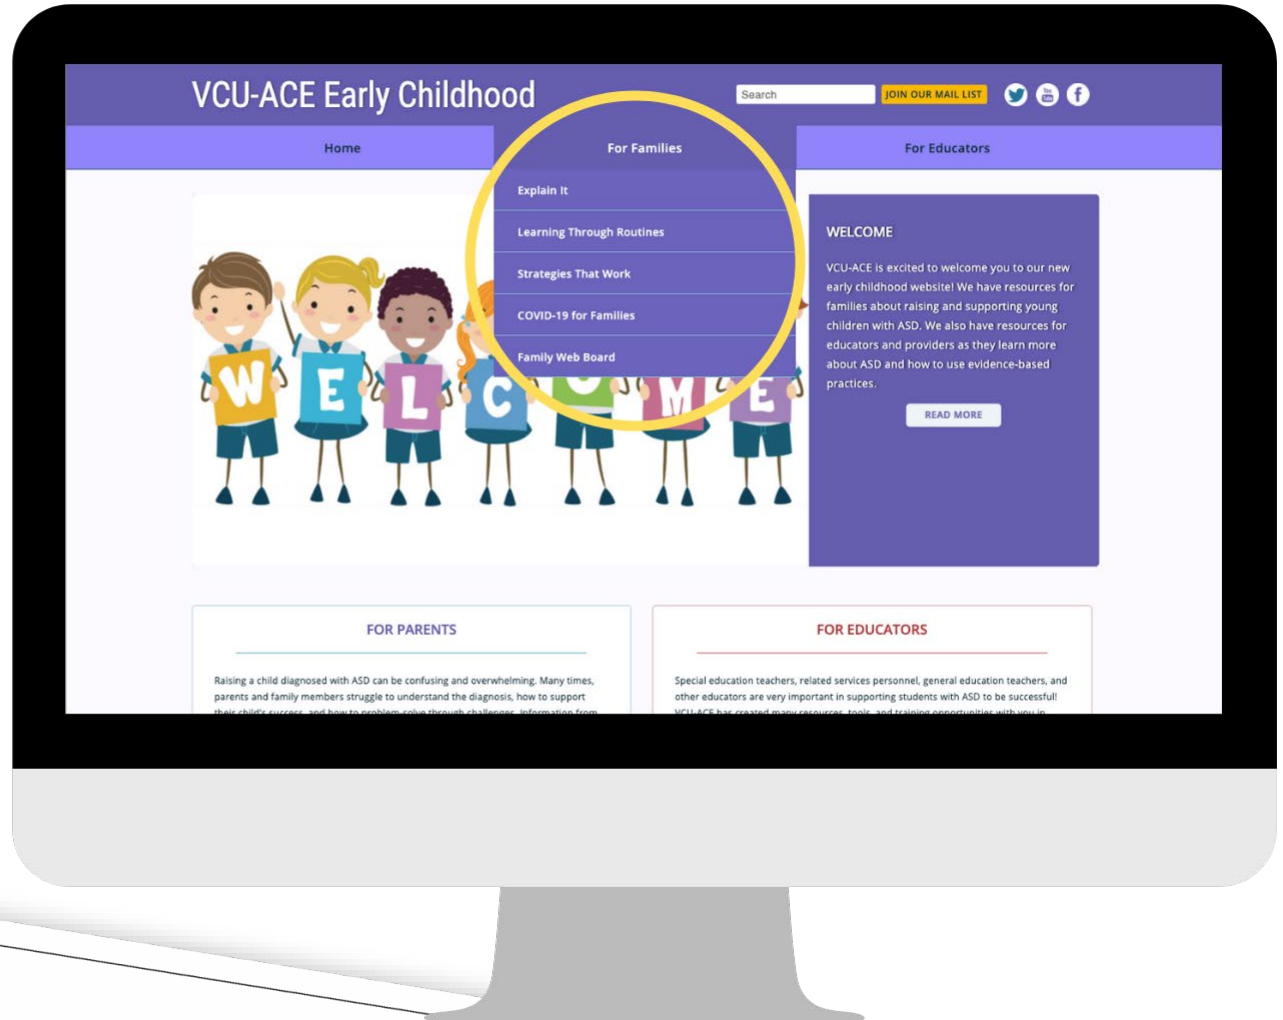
VCU-ACE Early Childhood

Search

JOIN OUR MAIL LIST

Home

For Families

For Educators

Explain It

Learning Through Routines

Strategies That Work

COVID-19 for Families

Family Web Board

W E L C O M E

WELCOME

VCU-ACE is excited to welcome you to our new early childhood website! We have resources for families about raising and supporting young children with ASD. We also have resources for educators and providers as they learn more about ASD and how to use evidence-based practices.

READ MORE

FOR PARENTS

Raising a child diagnosed with ASD can be confusing and overwhelming. Many times, parents and family members struggle to understand the diagnosis, how to support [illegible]

FOR EDUCATORS

Special education teachers, related services personnel, general education teachers, and other educators are very important in supporting students with ASD to be successful! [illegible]